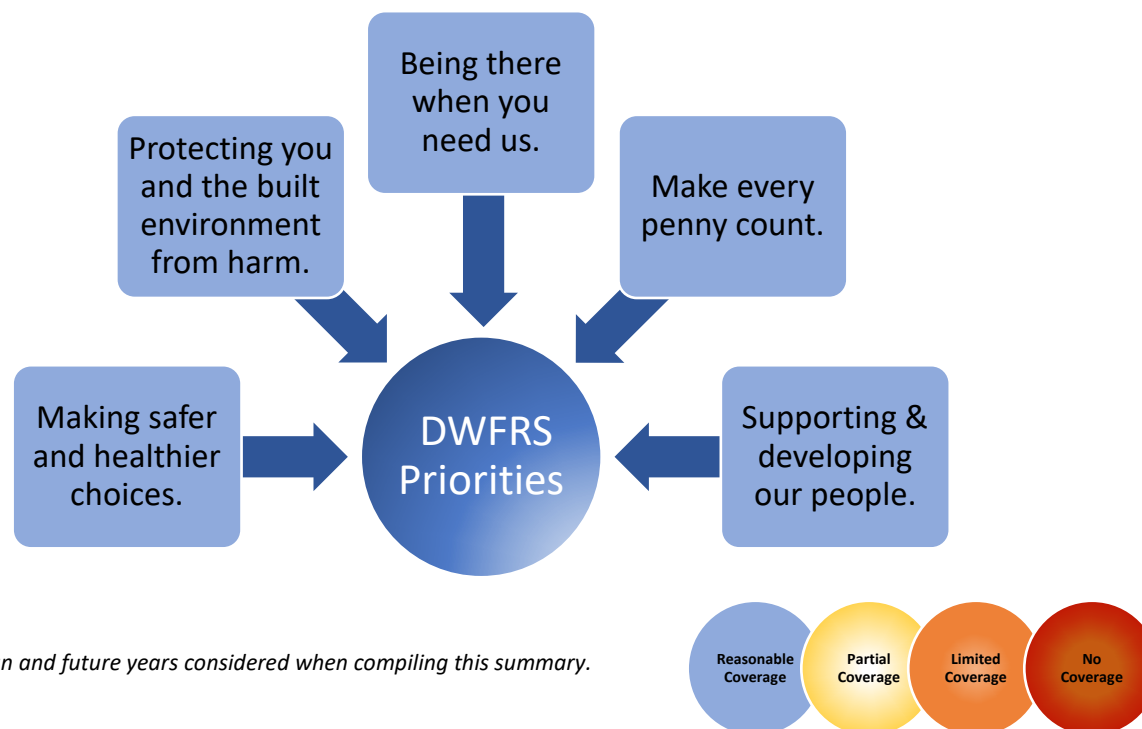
Being there when you need us.

Protecting you and the built environment from harm.

Make every penny count.

Making safer and healthier choices.

DWFRS Priorities

Supporting & developing our people.

n and future years considered when compiling this summary.

Reasonable Coverage

Partial Coverage

Limited Coverage

No Coverage